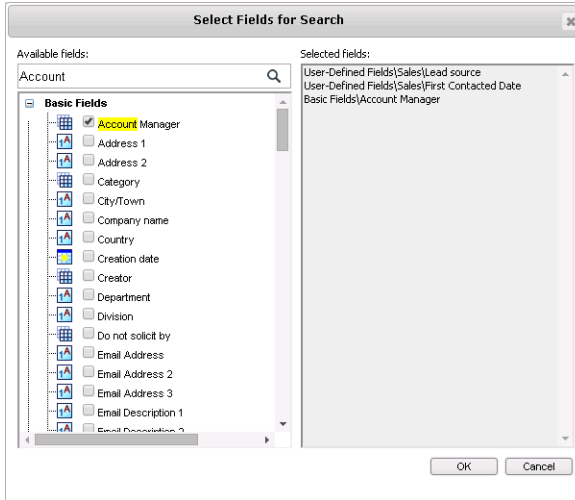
Select Fields for Search

Available fields:

Account

Basic Fields

Account Manager
Address 1
Address 2
Category
City/Town
Company name
Country
Creation date
Creator
Department
Division
Do not solicit by
Email Address
Email Address 2
Email Address 3
Email Description 1
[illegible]

Selected fields:

User-Defined Fields\Sales\Lead source
User-Defined Fields\Sales\First Contacted Date
Basic Fields\Account Manager

OK
Cancel